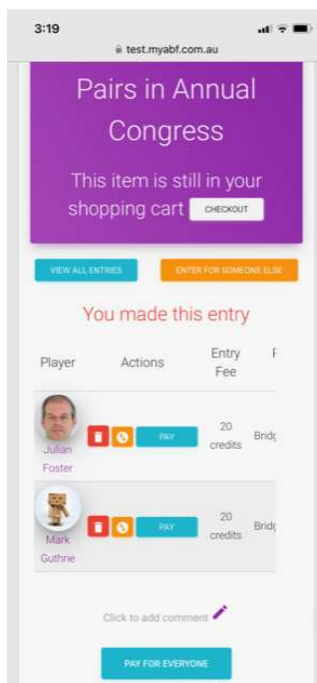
3:19

test.myabf.com.au

Pairs in Annual Congress

This item is still in your shopping cart CHECKOUT

VIEW ALL ENTRIES

ENTER FOR SOMEONE ELSE

You made this entry

| Player | Actions | Entry Fee | F |
|---|---|---|---|
| Julian Foster | PAY | 20 credits | Bridg |
| Mark Guthrie | PAY | 20 credits | Bridg |

Click to add comment

PAY FOR EVERYONE